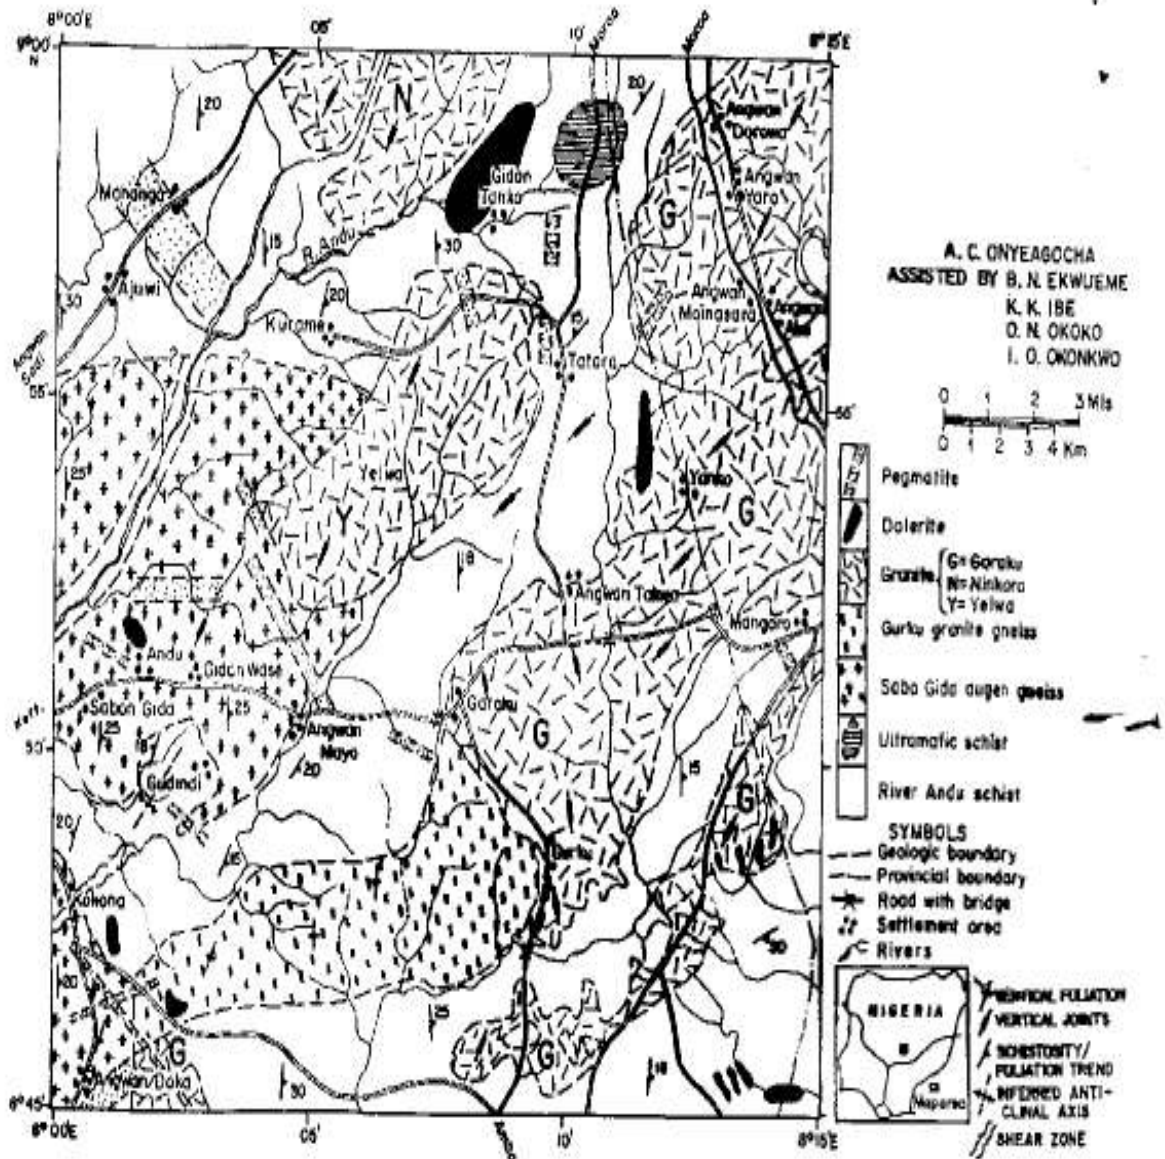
8°00'E
05'
10'
8°15'E
9°00' N
Moroa
Moroa
20
20
N
Gidan Tanko
Angwan Dorowa
Angwan Yaro
G
Manango
15
R. Andu
30
Ajuwi
30
Angwan Gadi
20
Kurame
Angwan Mainasara
Angwan Abu
Tatara
15
55'
55'
25
Yelwa
Y
Yanko
G
18
Angwan Tabaa
Mangaro
Andu
Gidan Wase
Saban Gida
25
25
18
Kafi
50'
Angwan Mayo
Goraku
G
Gudindi
20
20
15
G
Gurku
20
Kohona
30
20
G
Angwan Doka
25
18
30
8°45'
8°00'E
05'
10'
8°15'E

A. C. ONYEAGOCHA
ASSISTED BY B. N. EKWUEME
K. K. IBE
O. N. OKOKO
I. O. OKONKWO

0 1 2 3 Mls
0 1 2 3 4 Km

Pegmatite
Dolerite
Granite G= Goraku N= Ninkoro Y= Yelwa
Gurku granite gneiss
Saba Gida augen gneiss
Ultramafic schist
River Andu schist

SYMBOLS
Geologic boundary
Provincial boundary
Road with bridge
Settlement area
Rivers

NIGERIA
Maporao
VERTICAL FOLIATION
VERTICAL JOINTS
SCHISTOSITY/ FOLIATION TREND
INFERRED ANTI-CLINAL AXIS
SHEAR ZONE